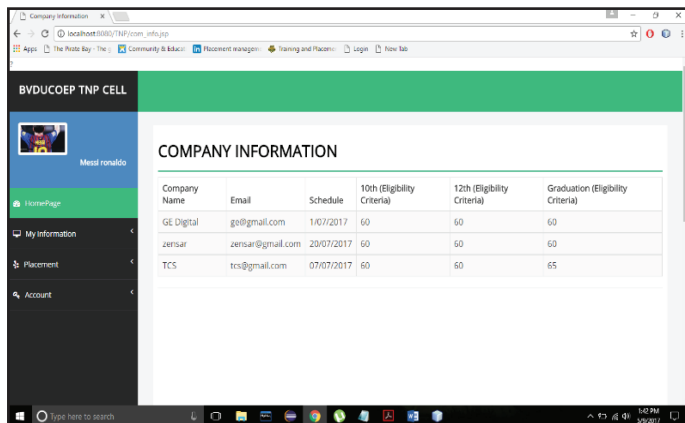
Company Information ×

localhost:8080/TNP/com_info.jsp

Apps The Pirate Bay - The g Community & Educat Placement managem Training and Placeme Login New Tab

BVDUCOEP TNP CELL

Messi ronaldo

HomePage

My Information

Placement

Account

COMPANY INFORMATION

| Company Name | Email | Schedule | 10th (Eligibility Criteria) | 12th (Eligibility Criteria) | Graduation (Eligibility Criteria) |
|---|---|---|---|---|---|
| GE Digital | ge@gmail.com | 1/07/2017 | 60 | 60 | 60 |
| zensar | zensar@gmail.com | 20/07/2017 | 60 | 60 | 60 |
| TCS | tcs@gmail.com | 07/07/2017 | 60 | 60 | 65 |

Type here to search

1:42 PM
3/9/2017